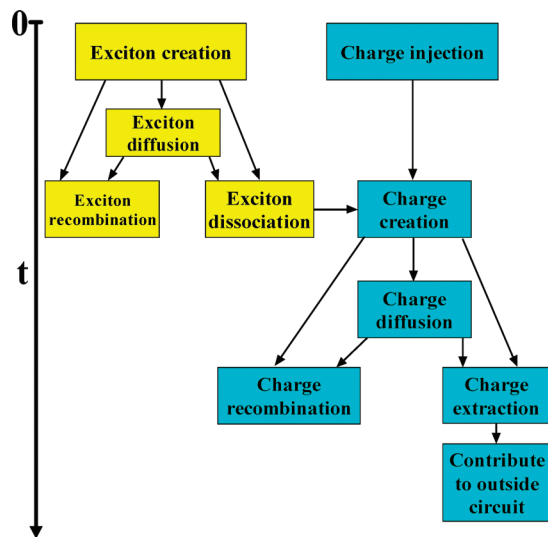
0

t

Exciton creation

Charge injection

Exciton diffusion

Exciton recombination

Exciton dissociation

Charge creation

Charge diffusion

Charge recombination

Charge extraction

Contribute to outside circuit